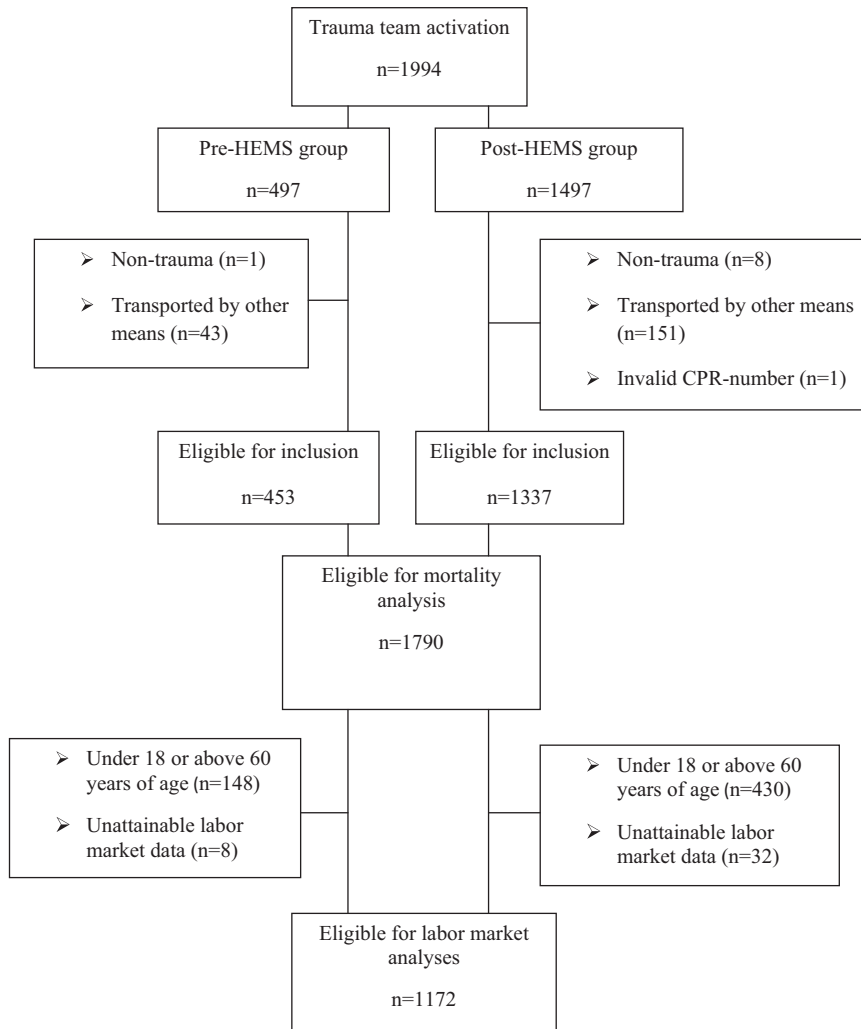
Trauma team activation

n=1994

Pre-HEMS group

n=497

Post-HEMS group

n=1497

➢ Non-trauma (n=1)

➢ Transported by other means (n=43)

➢ Non-trauma (n=8)

➢ Transported by other means (n=151)

➢ Invalid CPR-number (n=1)

Eligible for inclusion

n=453

Eligible for inclusion

n=1337

Eligible for mortality analysis

n=1790

➢ Under 18 or above 60 years of age (n=148)

➢ Unattainable labor market data (n=8)

➢ Under 18 or above 60 years of age (n=430)

➢ Unattainable labor market data (n=32)

Eligible for labor market analyses

n=1172